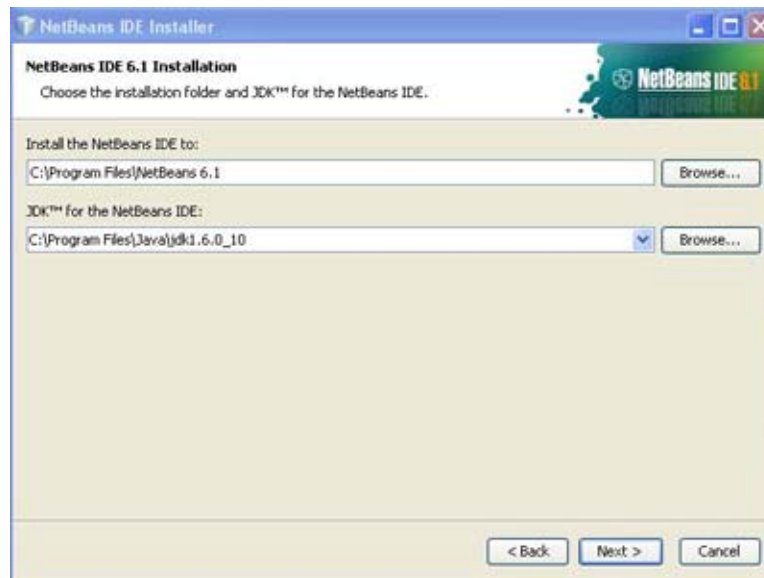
NetBeans IDE Installer

NetBeans IDE 6.1 Installation

Choose the installation folder and JDK™ for the NetBeans IDE.

NetBeans IDE 6.1

Install the NetBeans IDE to:

C:\Program Files\NetBeans 6.1

Browse...

JDK™ for the NetBeans IDE:

C:\Program Files\Java\jdk1.6.0_10

Browse...

< Back

Next >

Cancel